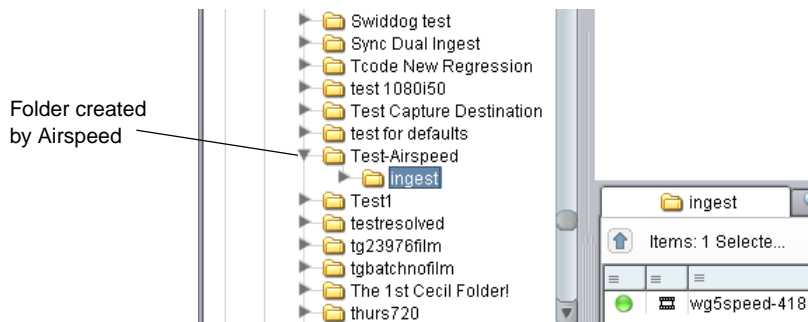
Folder created by Airspeed

Swiddog test
Sync Dual Ingest
Tcode New Regression
test 1080i50
Test Capture Destination
test for defaults
Test-Airspeed
ingest
Test1
testresolved
tg23976film
tgbatchnofilm
The 1st Cecil Folder!
thurs720

ingest
Items: 1 Selecte...
wg5speed-418